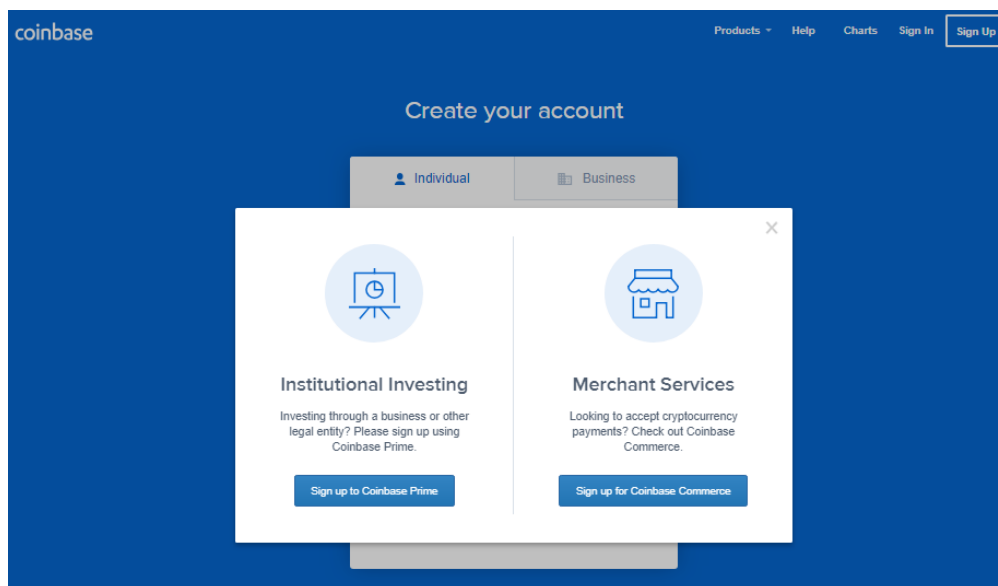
coinbase

Products Help Charts Sign In Sign Up

Create your account

Individual Business

×

Institutional Investing

Investing through a business or other legal entity? Please sign up using Coinbase Prime.

Sign up to Coinbase Prime

Merchant Services

Looking to accept cryptocurrency payments? Check out Coinbase Commerce.

Sign up for Coinbase Commerce